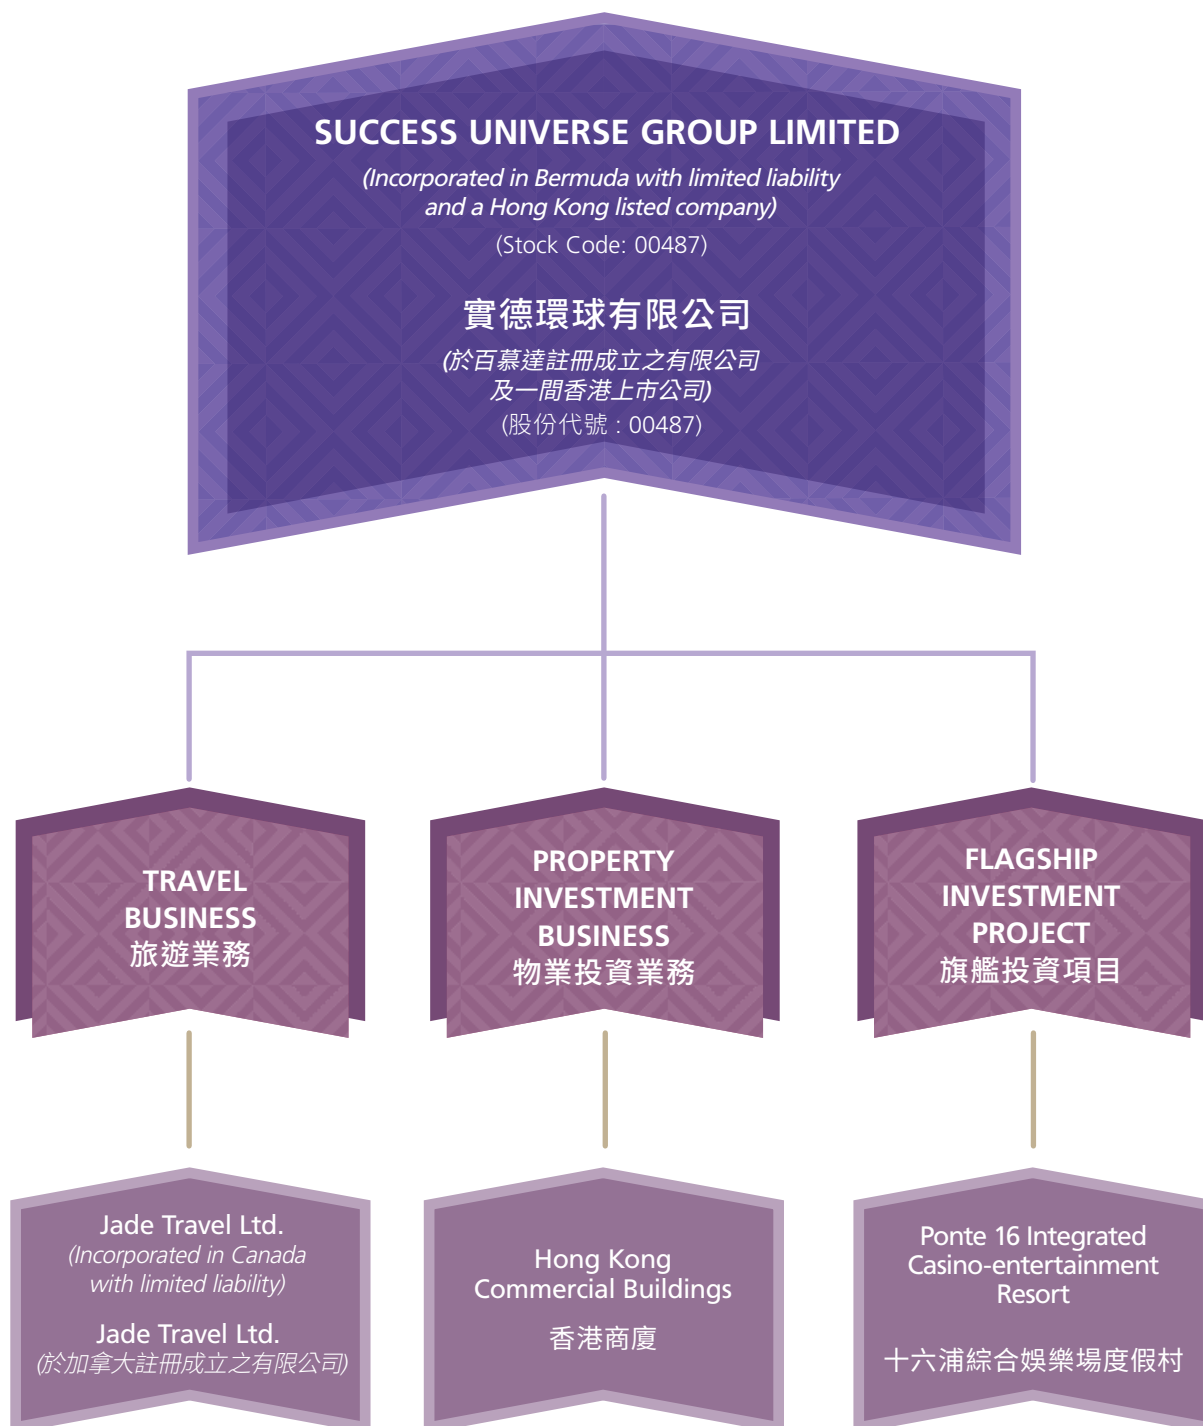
SUCCESS UNIVERSE GROUP LIMITED
(Incorporated in Bermuda with limited liability and a Hong Kong listed company)
(Stock Code: 00487)

實德環球有限公司
(於百慕達註冊成立之有限公司及一間香港上市公司)
(股份代號：00487)

TRAVEL BUSINESS
旅遊業務

PROPERTY INVESTMENT BUSINESS
物業投資業務

FLAGSHIP INVESTMENT PROJECT
旗艦投資項目

Jade Travel Ltd.
(Incorporated in Canada with limited liability)

Jade Travel Ltd.
(於加拿大註冊成立之有限公司)

Hong Kong Commercial Buildings

香港商廈

Ponte 16 Integrated Casino-entertainment Resort

十六浦綜合娛樂場度假村